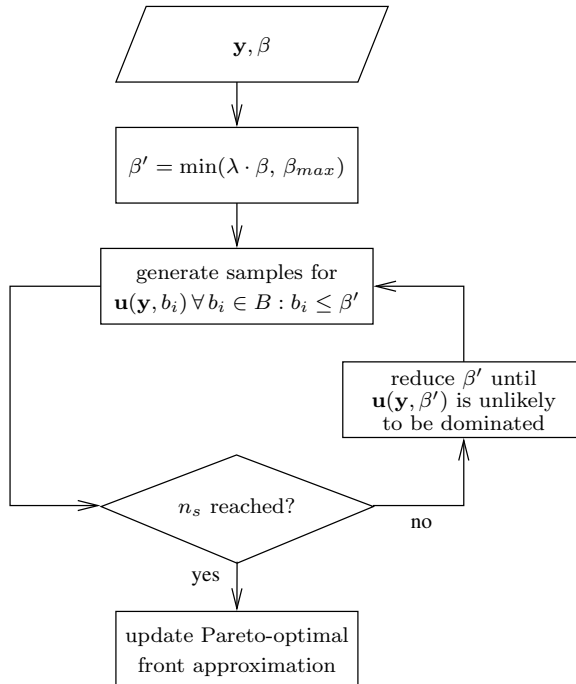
$\mathbf{y}, \beta$

$\beta' = \min(\lambda \cdot \beta,\, \beta_{max})$

generate samples for $\mathbf{u}(\mathbf{y}, b_i)\, \forall\, b_i \in B : b_i \leq \beta'$

reduce $\beta'$ until $\mathbf{u}(\mathbf{y}, \beta')$ is unlikely to be dominated

$n_s$ reached?

no

yes

update Pareto-optimal front approximation